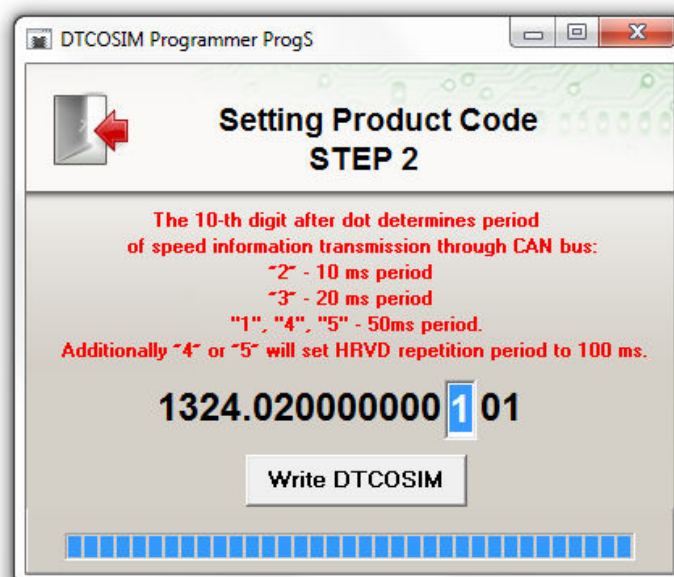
DTCOSIM Programmer ProgS

Setting Product Code
STEP 2

The 10-th digit after dot determines period of speed information transmission through CAN bus:
"2" - 10 ms period
"3" - 20 ms period
"1", "4", "5" - 50ms period.
Additionally "4" or "5" will set HRVD repetition period to 100 ms.

1324.020000000101

Write DTCOSIM